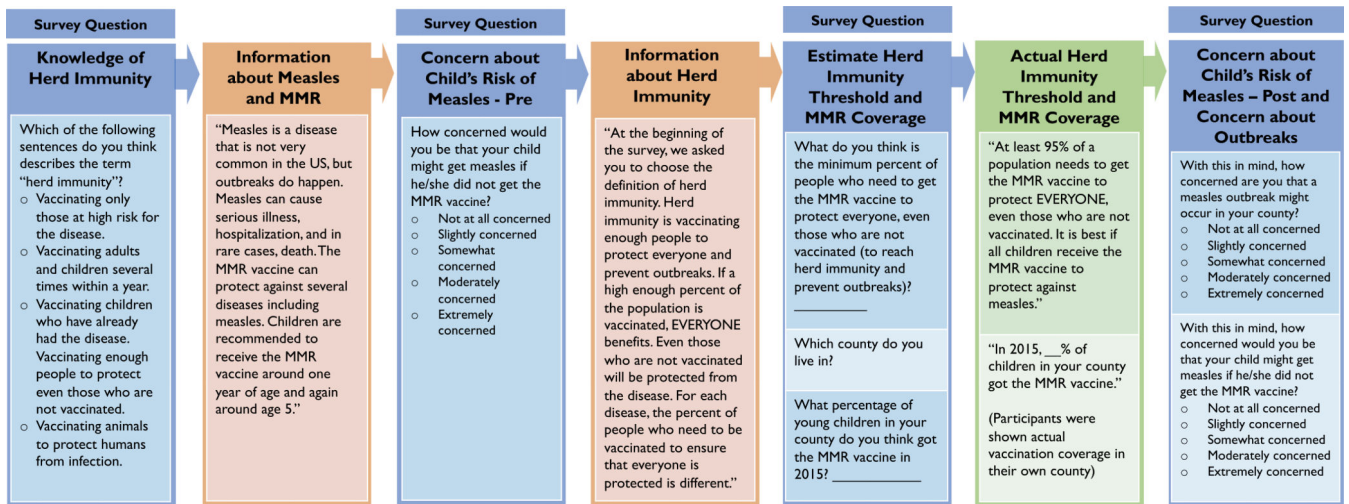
Survey Question

Knowledge of Herd Immunity

Which of the following sentences do you think describes the term "herd immunity"?
o Vaccinating only those at high risk for the disease.
o Vaccinating adults and children several times within a year.
o Vaccinating children who have already had the disease. Vaccinating enough people to protect even those who are not vaccinated.
o Vaccinating animals to protect humans from infection.

Information about Measles and MMR

"Measles is a disease that is not very common in the US, but outbreaks do happen. Measles can cause serious illness, hospitalization, and in rare cases, death. The MMR vaccine can protect against several diseases including measles. Children are recommended to receive the MMR vaccine around one year of age and again around age 5."

Survey Question

Concern about Child's Risk of Measles - Pre

How concerned would you be that your child might get measles if he/she did not get the MMR vaccine?
o Not at all concerned
o Slightly concerned
o Somewhat concerned
o Moderately concerned
o Extremely concerned

Information about Herd Immunity

"At the beginning of the survey, we asked you to choose the definition of herd immunity. Herd immunity is vaccinating enough people to protect everyone and prevent outbreaks. If a high enough percent of the population is vaccinated, EVERYONE benefits. Even those who are not vaccinated will be protected from the disease. For each disease, the percent of people who need to be vaccinated to ensure that everyone is protected is different."

Survey Question

Estimate Herd Immunity Threshold and MMR Coverage

What do you think is the minimum percent of people who need to get the MMR vaccine to protect everyone, even those who are not vaccinated (to reach herd immunity and prevent outbreaks)? __________

Which county do you live in?

What percentage of young children in your county do you think got the MMR vaccine in 2015? ____________

Actual Herd Immunity Threshold and MMR Coverage

"At least 95% of a population needs to get the MMR vaccine to protect EVERYONE, even those who are not vaccinated. It is best if all children receive the MMR vaccine to protect against measles."

"In 2015, __% of children in your county got the MMR vaccine."

(Participants were shown actual vaccination coverage in their own county)

Survey Question

Concern about Child's Risk of Measles – Post and Concern about Outbreaks

With this in mind, how concerned are you that a measles outbreak might occur in your county?
o Not at all concerned
o Slightly concerned
o Somewhat concerned
o Moderately concerned
o Extremely concerned

With this in mind, how concerned would you be that your child might get measles if he/she did not get the MMR vaccine?
o Not at all concerned
o Slightly concerned
o Somewhat concerned
o Moderately concerned
o Extremely concerned